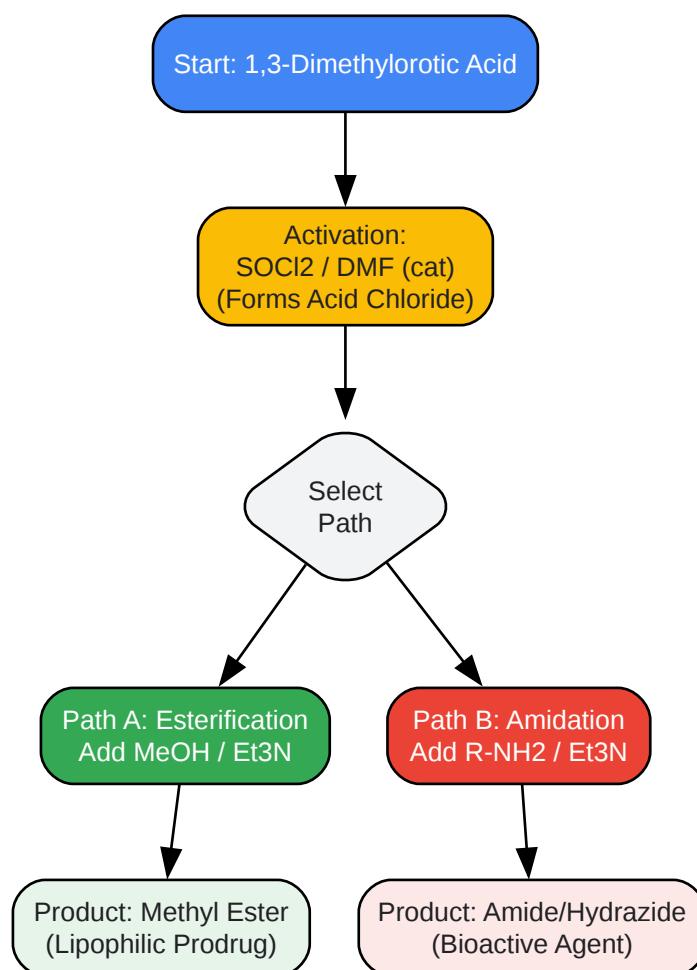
Start: 1,3-Dimethylorotic Acid

Activation:
SOCl2 / DMF (cat)
(Forms Acid Chloride)

Select
Path

Path A: Esterification
Add MeOH / Et3N

Path B: Amidation
Add R-NH2 / Et3N

Product: Methyl Ester
(Lipophilic Prodrug)

Product: Amide/Hydrazide
(Bioactive Agent)